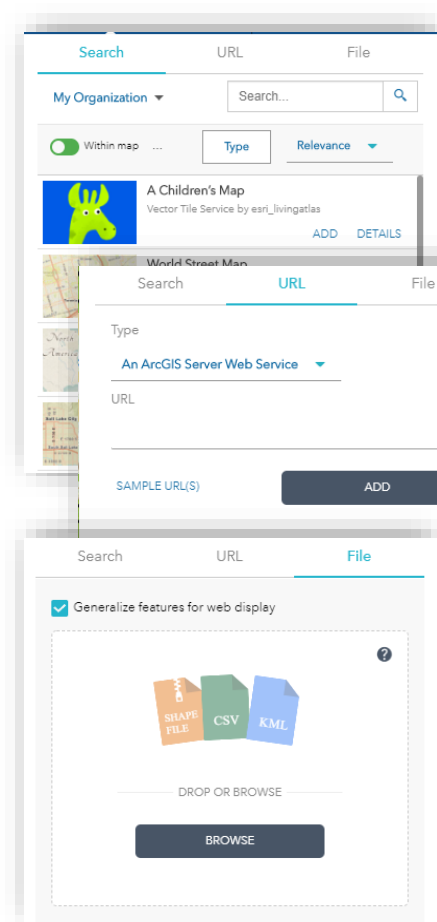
Search
URL
File

My Organization
Search...

Within map
...
Type
Relevance

A Children's Map
Vector Tile Service by esri_livingatlas
ADD
DETAILS

World Street Map

Search
URL
File

Type
An ArcGIS Server Web Service

URL

SAMPLE URL(S)
ADD

Search
URL
File

Generalize features for web display

SHAPE FILE
CSV
KML

DROP OR BROWSE

BROWSE